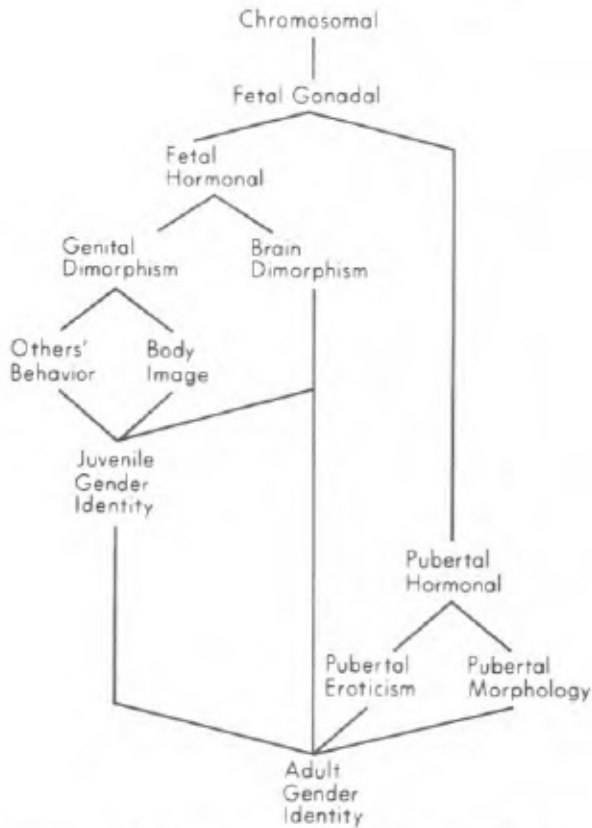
Chromosomal

Fetal Gonadal

Fetal Hormonal

Genital Dimorphism

Brain Dimorphism

Others' Behavior

Body Image

Juvenile Gender Identity

Pubertal Hormonal

Pubertal Eroticism

Pubertal Morphology

Adult Gender Identity